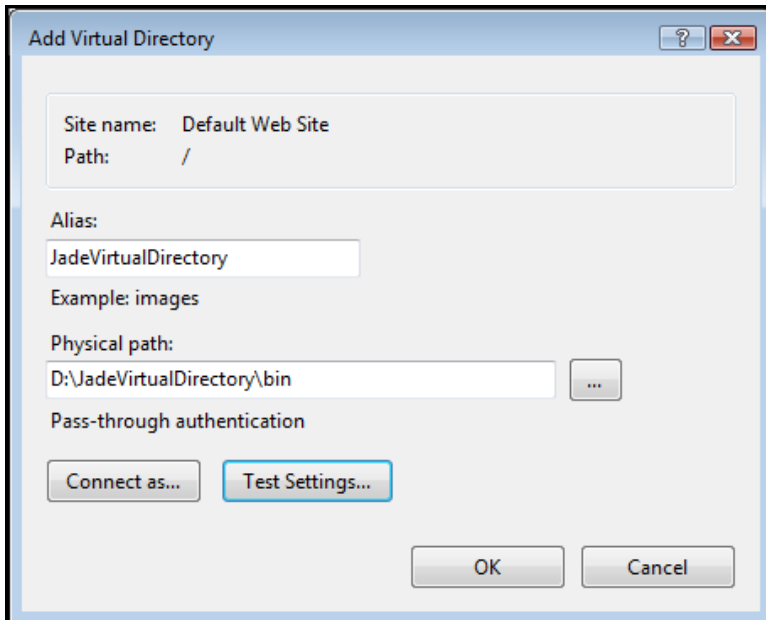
Add Virtual Directory

?

Site name: Default Web Site
Path: /

Alias:

JadeVirtualDirectory

Example: images

Physical path:

D:\JadeVirtualDirectory\bin

...

Pass-through authentication

Connect as...

Test Settings...

OK

Cancel